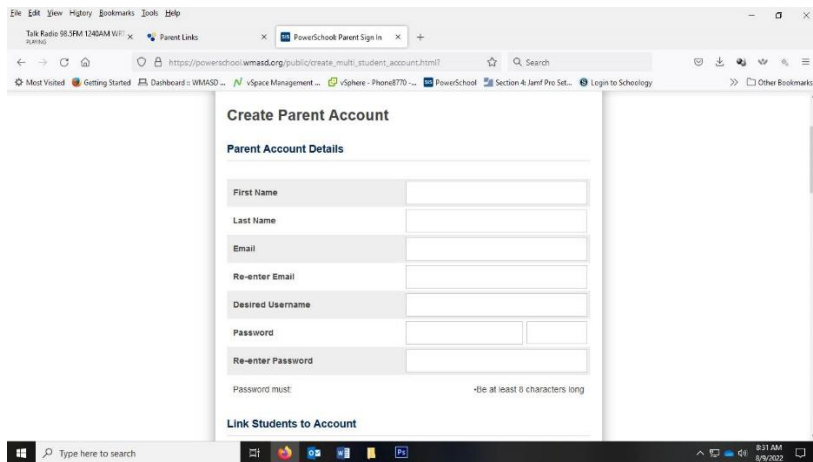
File Edit View History Bookmarks Tools Help

Talk Radio 98.5FM 1240AM WF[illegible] PLAYING × Parent Links × PowerSchool Parent Sign In × +

https://powerschool.wmasd.org/public/create_multi_student_account.html? Search

Most Visited Getting Started Dashboard :: WMASD ... vSpace Management ... vSphere - Phone8770 -... PowerSchool Section 4: Jamf Pro Set... Login to Schoology » Other Bookmarks

Create Parent Account

Parent Account Details

| | |
|---|---|
| First Name | |
| Last Name | |
| Email | |
| Re-enter Email | |
| Desired Username | |
| Password | |
| Re-enter Password | |

Password must: •Be at least 8 characters long

Link Students to Account

Type here to search

8:31 AM 8/9/2022